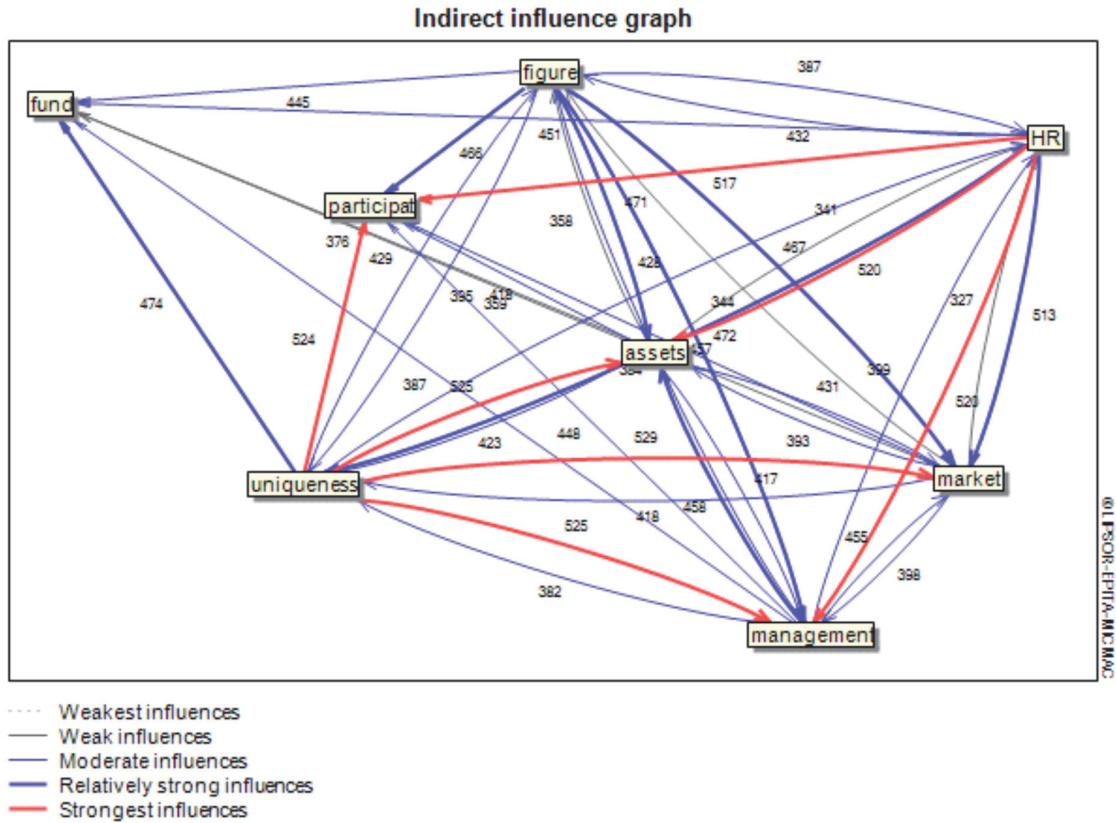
Indirect influence graph

figure
fund
HR
participat
assets
uniqueness
market
management

387
445
432
451
466
517
471
358
341
467
520
376
429
428
395
418
359
344
472
474
524
457
384
327
513
387
525
431
399
423
448
529
393
520
417
458
418
525
455
382
398

©LIPSOR-EPITA-MICMAC

Weakest influences
Weak influences
Moderate influences
Relatively strong influences
Strongest influences